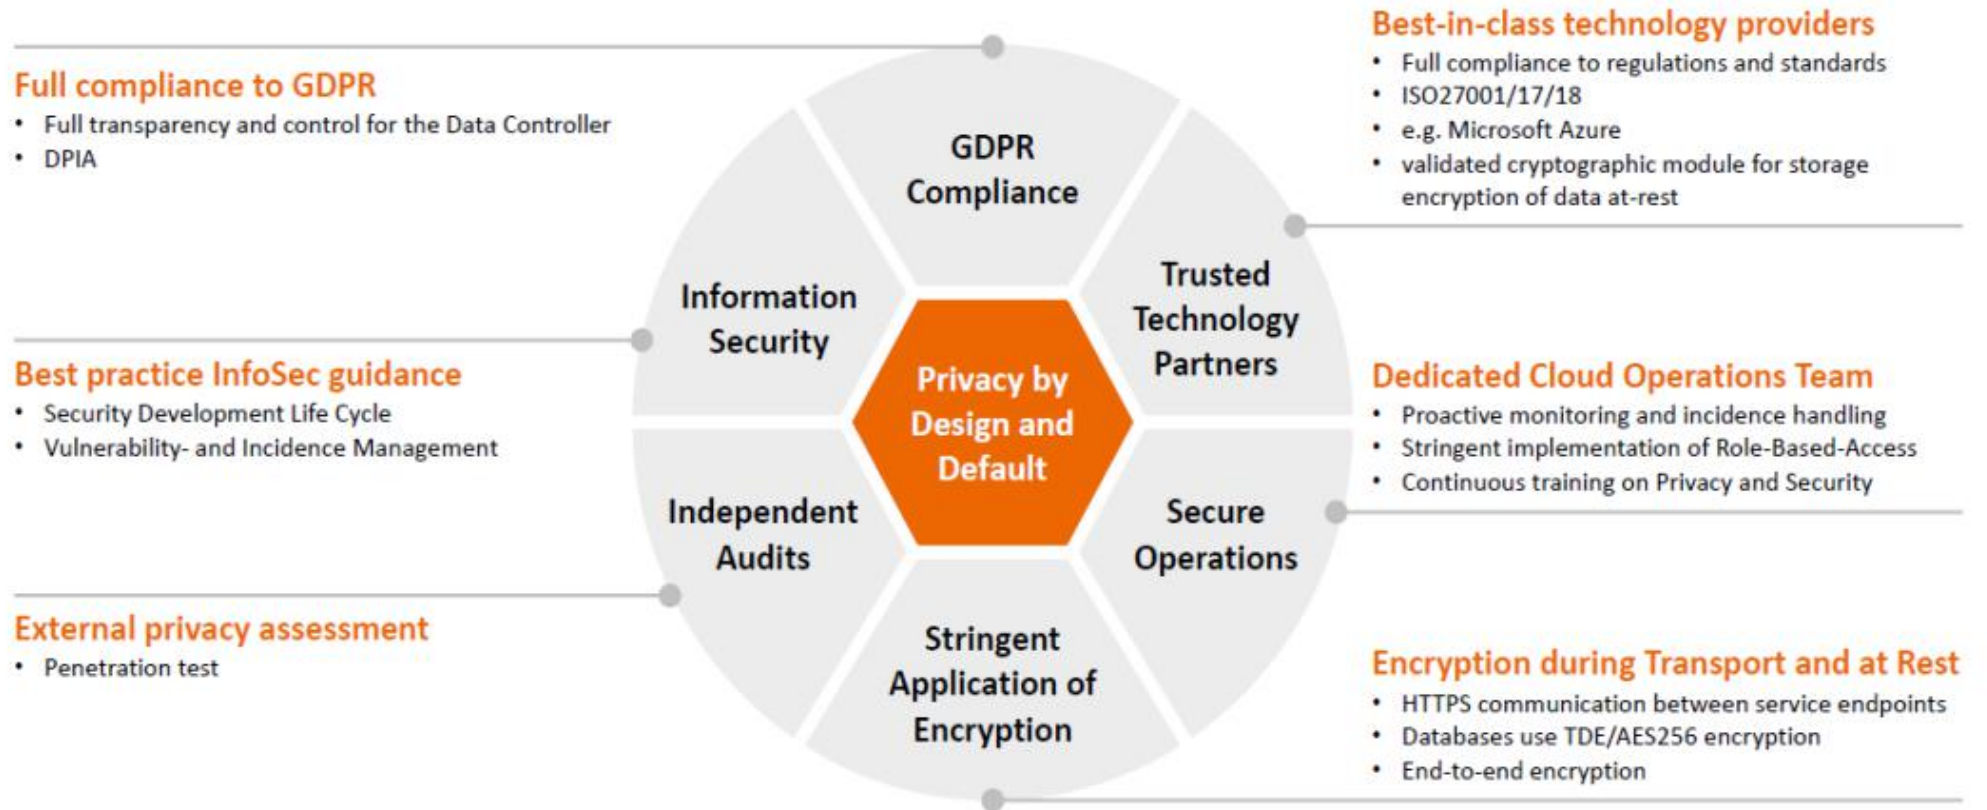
Full compliance to GDPR
• Full transparency and control for the Data Controller
• DPIA

Best practice InfoSec guidance
• Security Development Life Cycle
• Vulnerability- and Incidence Management

External privacy assessment
• Penetration test

GDPR Compliance

Information Security

Trusted Technology Partners

Privacy by Design and Default

Independent Audits

Secure Operations

Stringent Application of Encryption

Best-in-class technology providers
• Full compliance to regulations and standards
• ISO27001/17/18
• e.g. Microsoft Azure
• validated cryptographic module for storage encryption of data at-rest

Dedicated Cloud Operations Team
• Proactive monitoring and incidence handling
• Stringent implementation of Role-Based-Access
• Continuous training on Privacy and Security

Encryption during Transport and at Rest
• HTTPS communication between service endpoints
• Databases use TDE/AES256 encryption
• End-to-end encryption